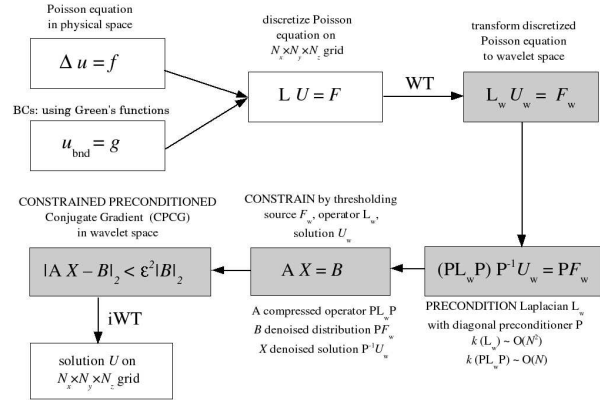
Poisson equation in physical space

$\Delta u = f$

BCs: using Green's functions

$u_{bnd} = g$

discretize Poisson equation on $N_x \times N_y \times N_z$ grid

$L\,U = F$

WT

transform discretized Poisson equation to wavelet space

$L_w U_w = F_w$

CONSTRAINED PRECONDITIONED Conjugate Gradient (CPCG) in wavelet space

$|A\,X - B|_2 < \varepsilon^2 |B|_2$

CONSTRAIN by thresholding source $F_w$, operator $L_w$, solution $U_w$

$A\,X = B$

A compressed operator $PL_wP$
$B$ denoised distribution $PF_w$
$X$ denoised solution $P^{-1}U_w$

$(PL_wP)\,P^{-1}U_w = PF_w$

PRECONDITION Laplacian $L_w$ with diagonal preconditioner P
$k\,(L_w) \sim O(N^2)$
$k\,(PL_wP) \sim O(N)$

iWT

solution $U$ on $N_x \times N_y \times N_z$ grid